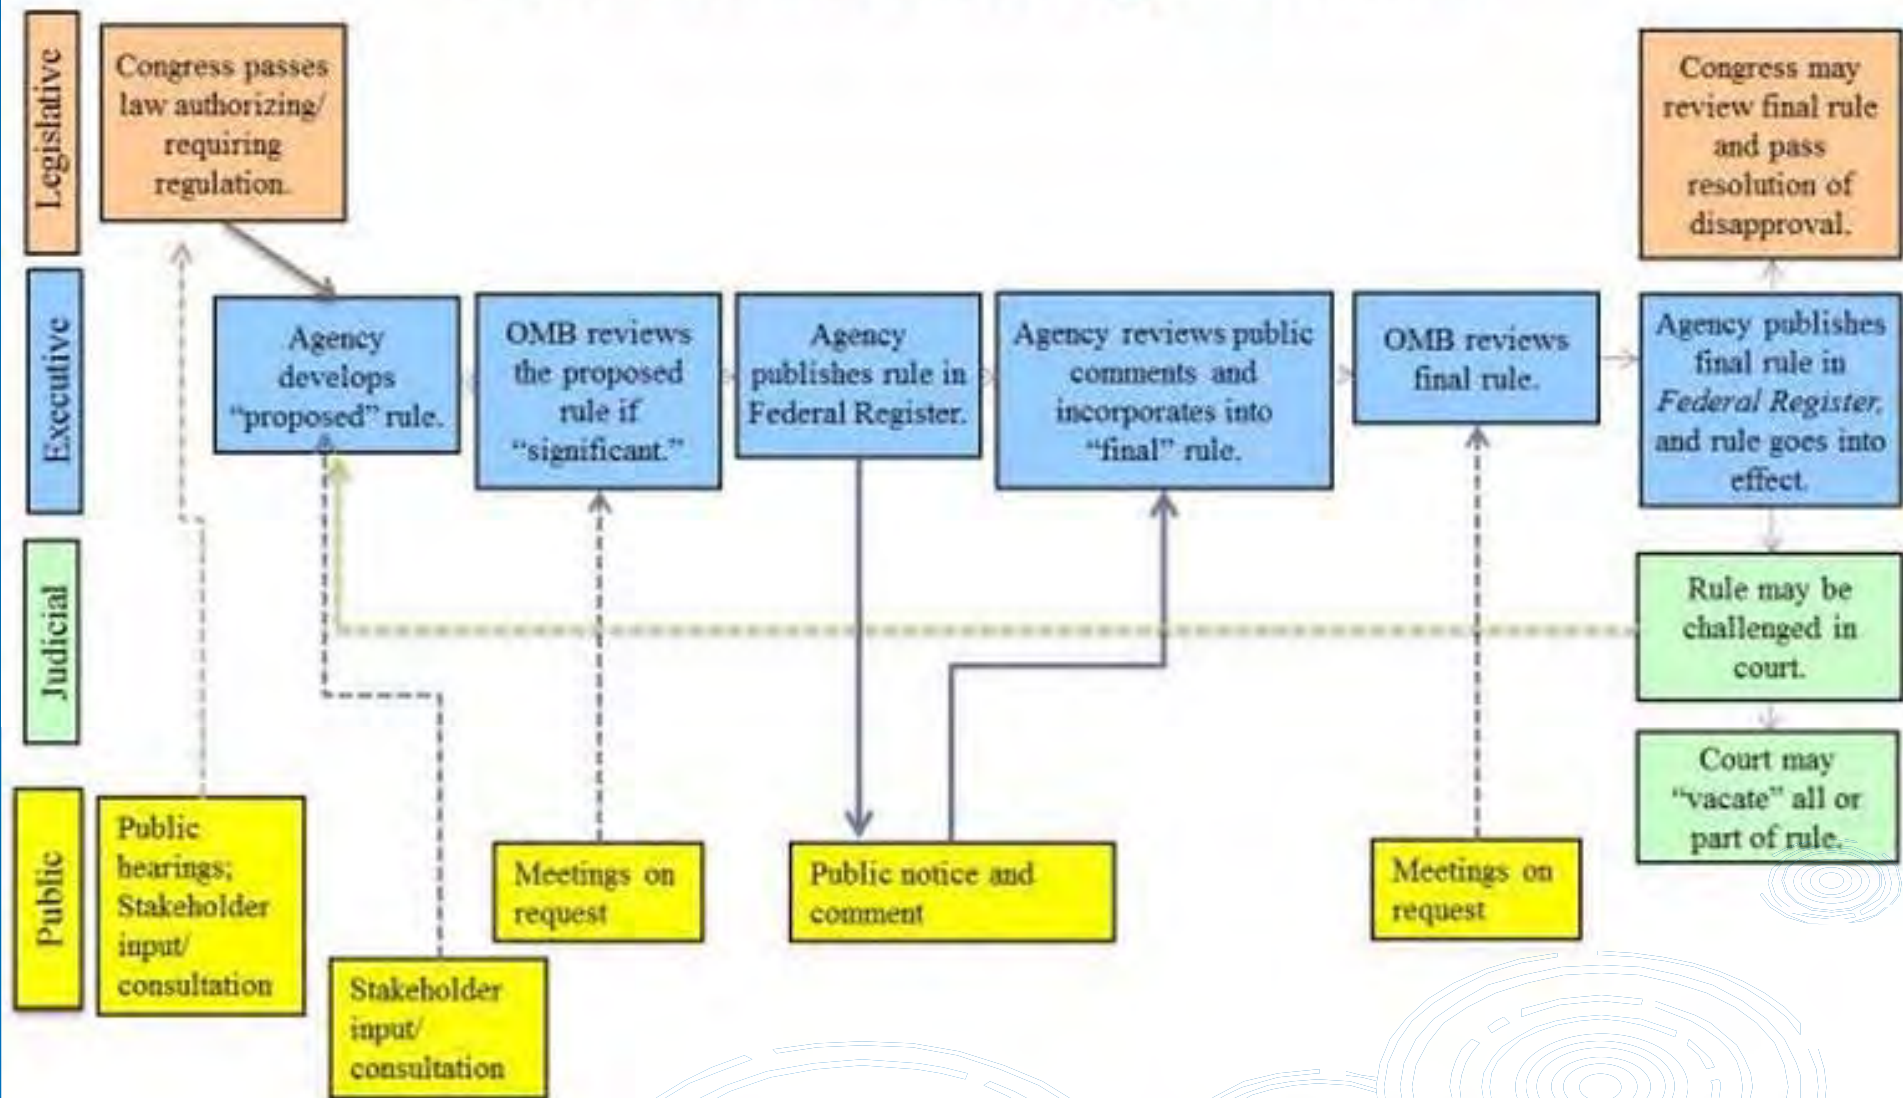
Legislative

Congress passes law authorizing/ requiring regulation.

Congress may review final rule and pass resolution of disapproval.

Executive

Agency develops "proposed" rule.

OMB reviews the proposed rule if "significant."

Agency publishes rule in Federal Register.

Agency reviews public comments and incorporates into "final" rule.

OMB reviews final rule.

Agency publishes final rule in *Federal Register*, and rule goes into effect.

Judicial

Rule may be challenged in court.

Court may "vacate" all or part of rule.

Public

Public hearings; Stakeholder input/ consultation

Stakeholder input/ consultation

Meetings on request

Public notice and comment

Meetings on request